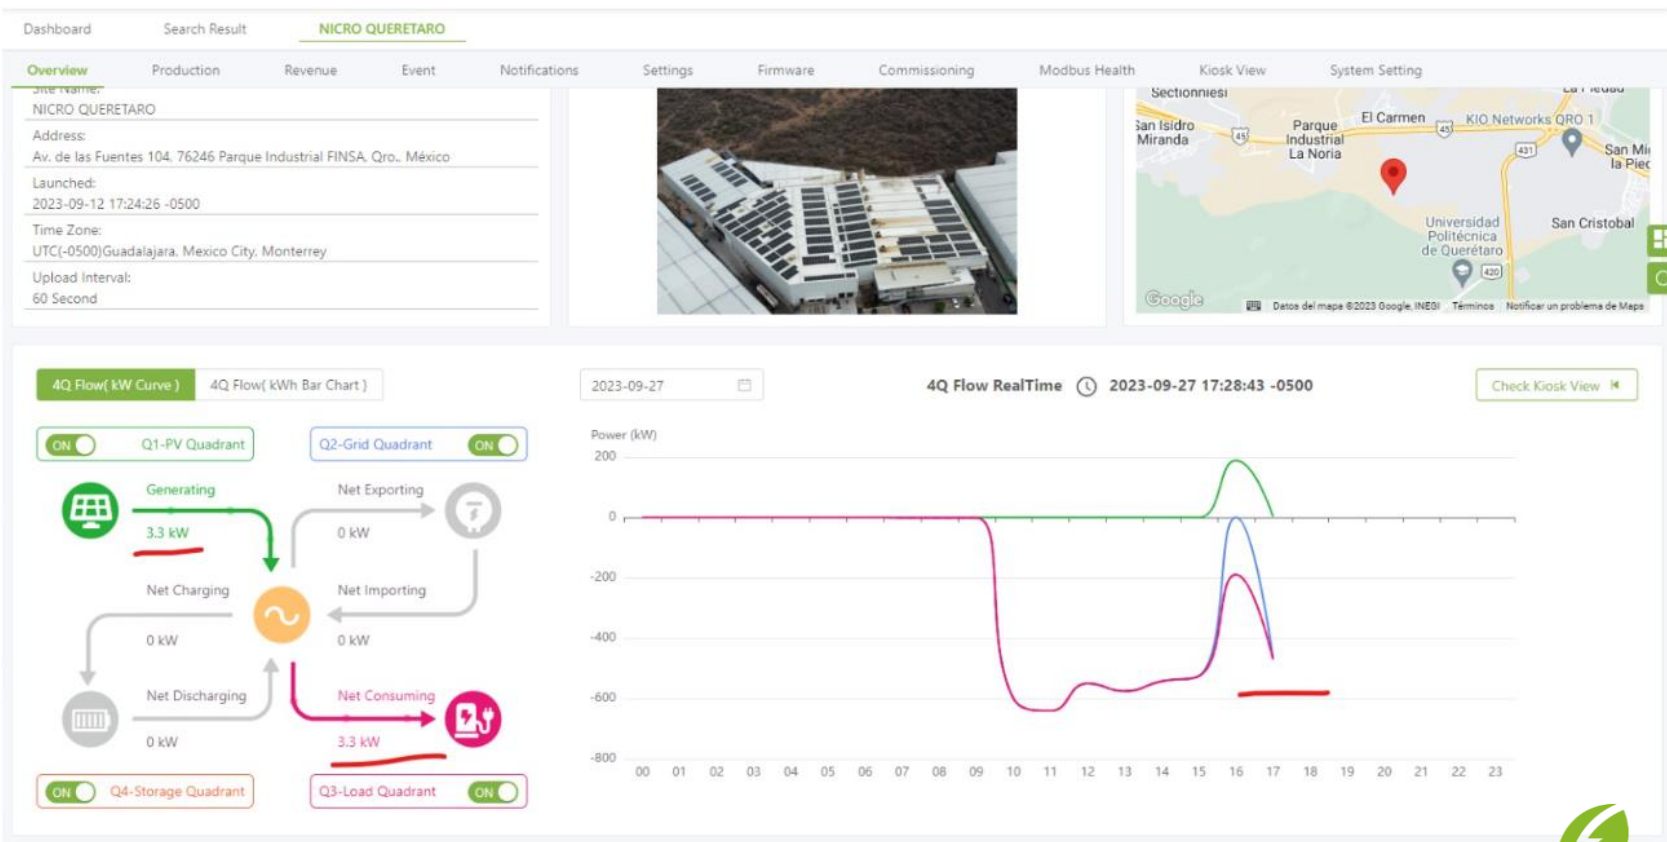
Dashboard Search Result NICRO QUERETARO

Overview Production Revenue Event Notifications Settings Firmware Commissioning Modbus Health Kiosk View System Setting

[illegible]
NICRO QUERETARO
Address:
Av. de las Fuentes 104, 76246 Parque Industrial FINSA, Qro., México
Launched:
2023-09-12 17:24:26 -0500
Time Zone:
UTC(-0500)Guadalajara, Mexico City, Monterrey
Upload Interval:
60 Second

Sectionnies! San Isidro Miranda 45 Parque Industrial La Noria El Carmen 45 KIO Networks QRO 1 431 San Mi la Pie Universidad Politécnica de Querétaro 420 San Cristobal
Google Datos del mapa ©2023 Google, INEGI Términos Notificar un problema de Maps

4Q Flow( kW Curve ) 4Q Flow( kWh Bar Chart )

ON Q1-PV Quadrant
Q2-Grid Quadrant ON
Generating
3.3 kW
Net Exporting
0 kW
Net Charging
0 kW
Net Importing
0 kW
Net Discharging
0 kW
Net Consuming
3.3 kW
ON Q4-Storage Quadrant
Q3-Load Quadrant ON

2023-09-27
4Q Flow RealTime 2023-09-27 17:28:43 -0500
Check Kiosk View

Power (kW)
200
0
-200
-400
-600
-800
00 01 02 03 04 05 06 07 08 09 10 11 12 13 14 15 16 17 18 19 20 21 22 23